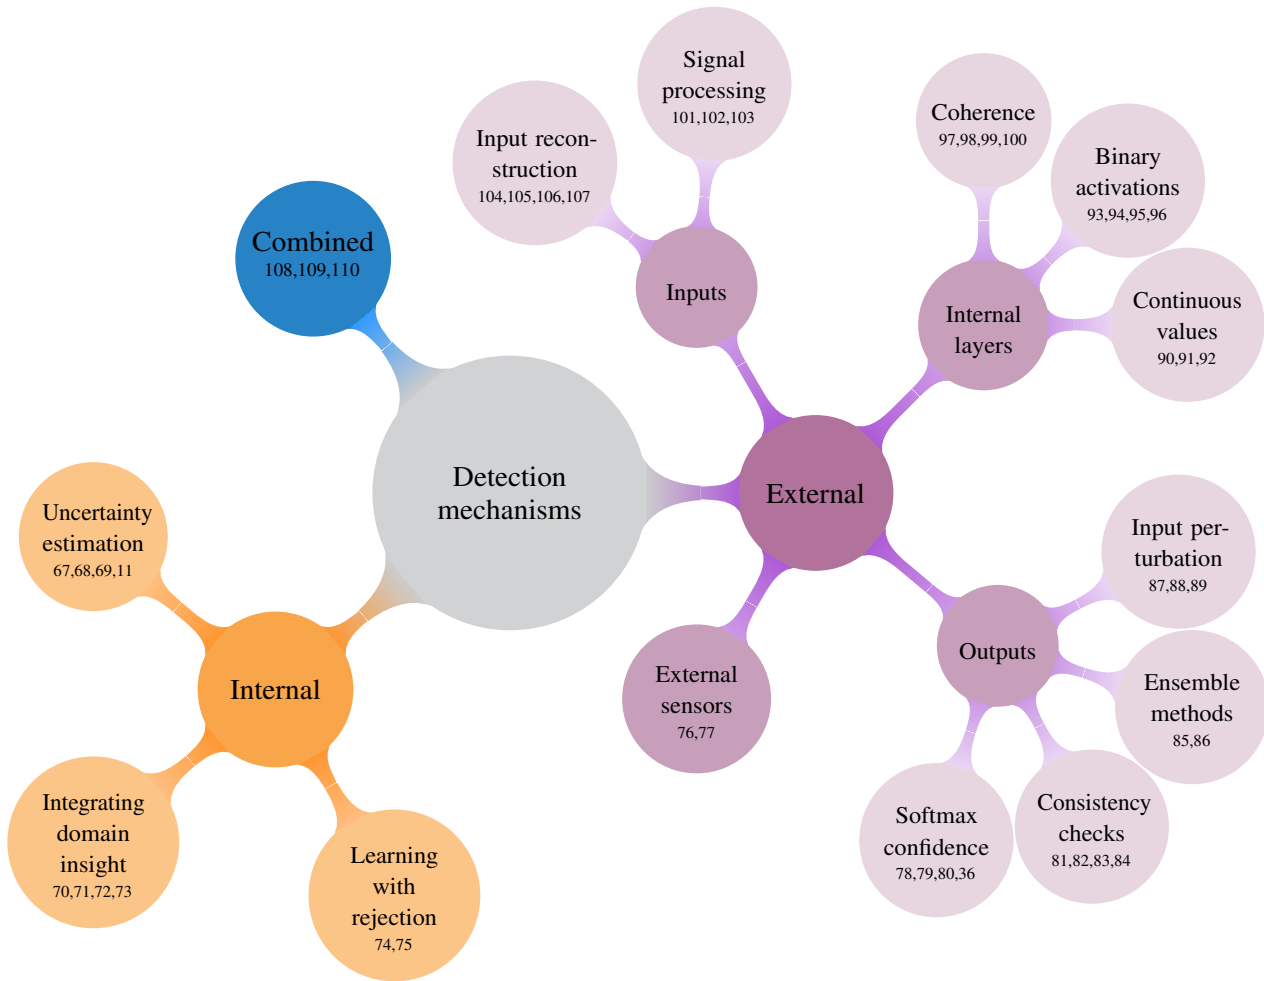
Detection mechanisms

Combined
108,109,110

Internal

Uncertainty estimation
67,68,69,11

Integrating domain insight
70,71,72,73

Learning with rejection
74,75

External

Inputs

Input reconstruction
104,105,106,107

Signal processing
101,102,103

Internal layers

Coherence
97,98,99,100

Binary activations
93,94,95,96

Continuous values
90,91,92

External sensors
76,77

Outputs

Input perturbation
87,88,89

Ensemble methods
85,86

Consistency checks
81,82,83,84

Softmax confidence
78,79,80,36